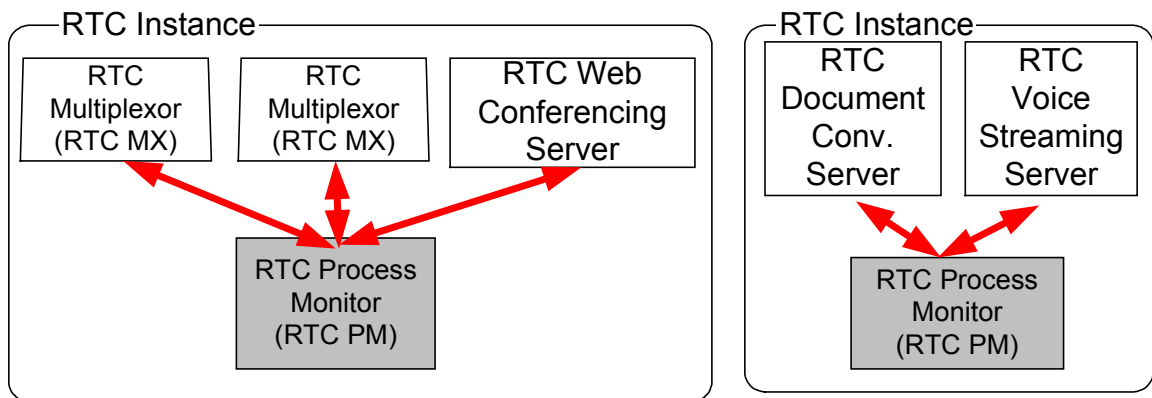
RTC Instance

RTC Multiplexor (RTC MX)

RTC Multiplexor (RTC MX)

RTC Web Conferencing Server

RTC Process Monitor (RTC PM)

RTC Instance

RTC Document Conv. Server

RTC Voice Streaming Server

RTC Process Monitor (RTC PM)